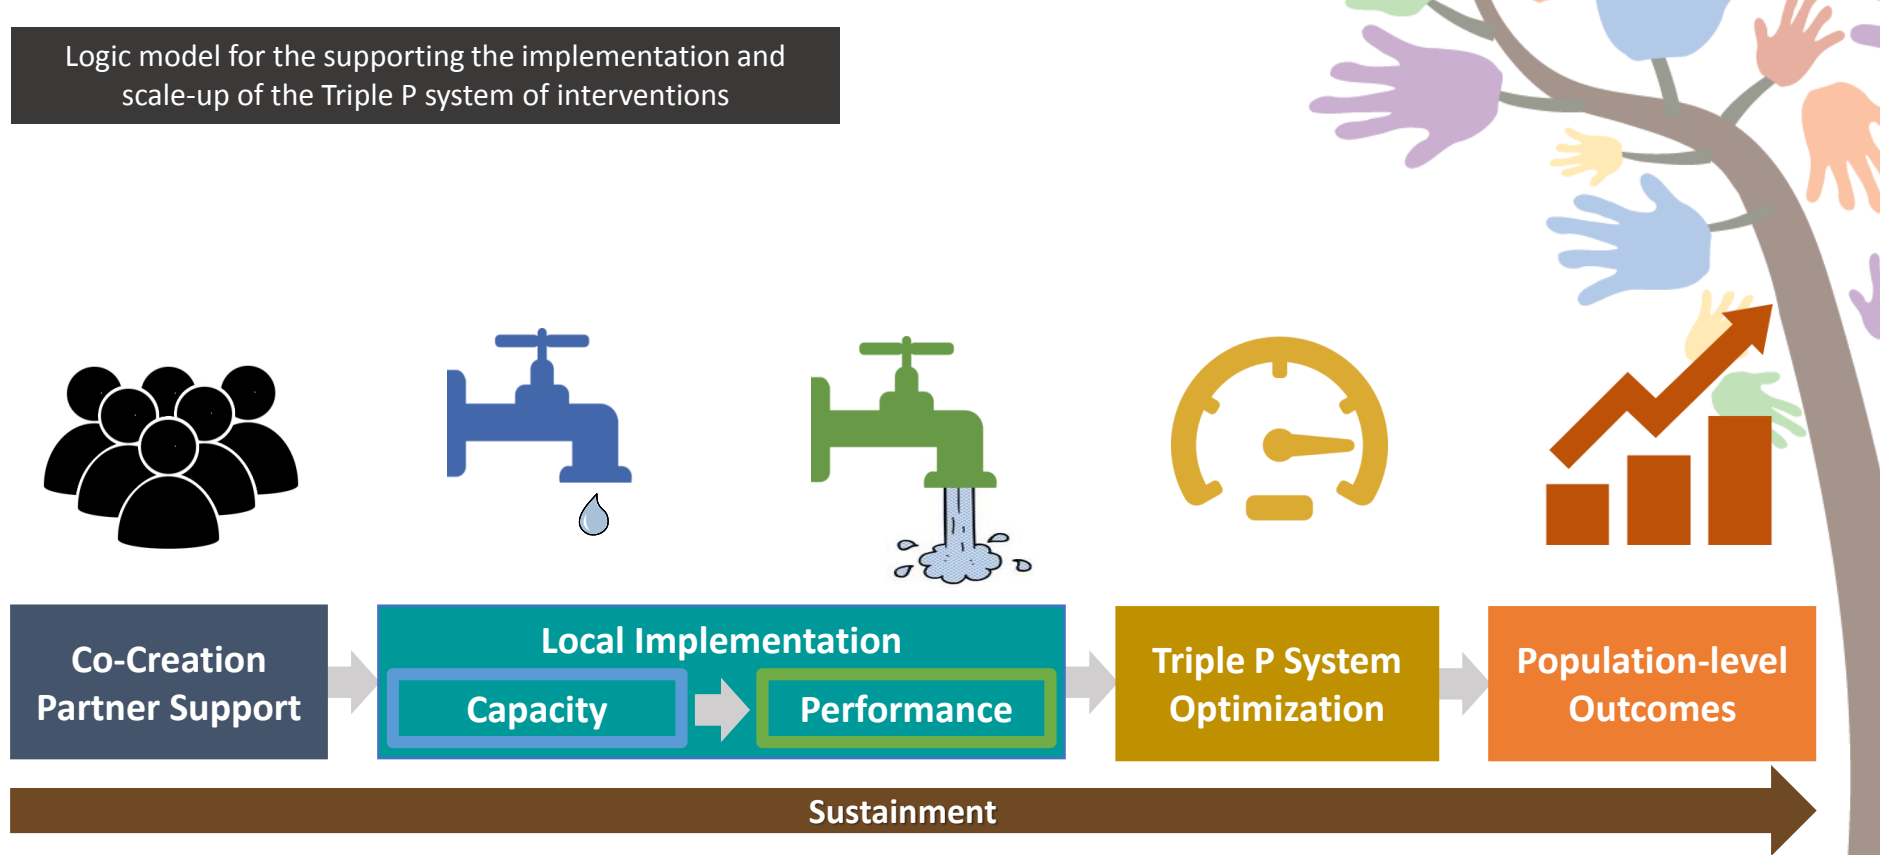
Logic model for the supporting the implementation and scale-up of the Triple P system of interventions

Co-Creation Partner Support

Local Implementation

Capacity

Performance

Triple P System Optimization

Population-level Outcomes

Sustainment